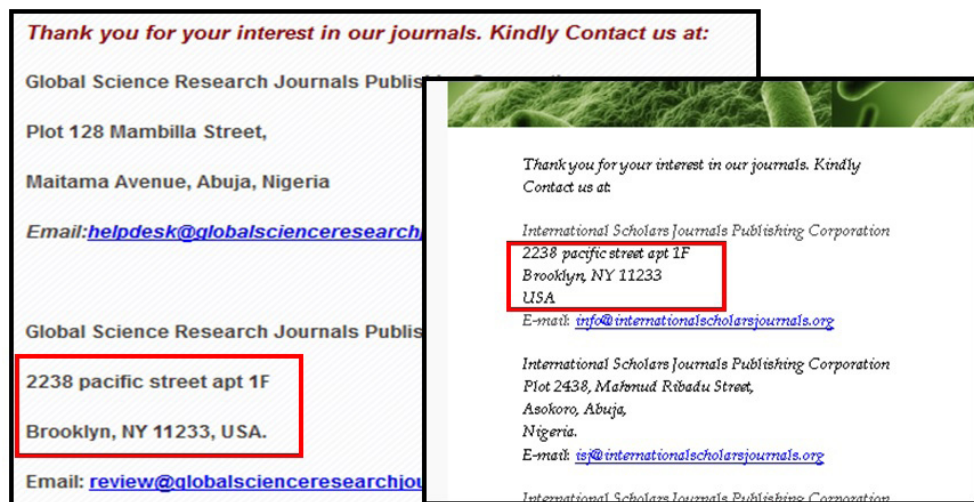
Thank you for your interest in our journals. Kindly Contact us at:

Global Science Research Journals Publis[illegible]

Plot 128 Mambilla Street,

Maitama Avenue, Abuja, Nigeria

Email:helpdesk@globalscienceresearch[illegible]

Global Science Research Journals Publis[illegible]

2238 pacific street apt 1F

Brooklyn, NY 11233, USA.

Email: review@globalscienceresearchjo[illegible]

Thank you for your interest in our journals. Kindly Contact us at:

International Scholars Journals Publishing Corporation
2238 pacific street apt 1F
Brooklyn, NY 11233
USA
E-mail: info@internationalscholarsjournals.org

International Scholars Journals Publishing Corporation
Plot 2438, Mahmud Ribadu Street,
Asokoro, Abuja,
Nigeria.
E-mail: isj@internationalscholarsjournals.org

International Scholars Journals Publishing Corporation